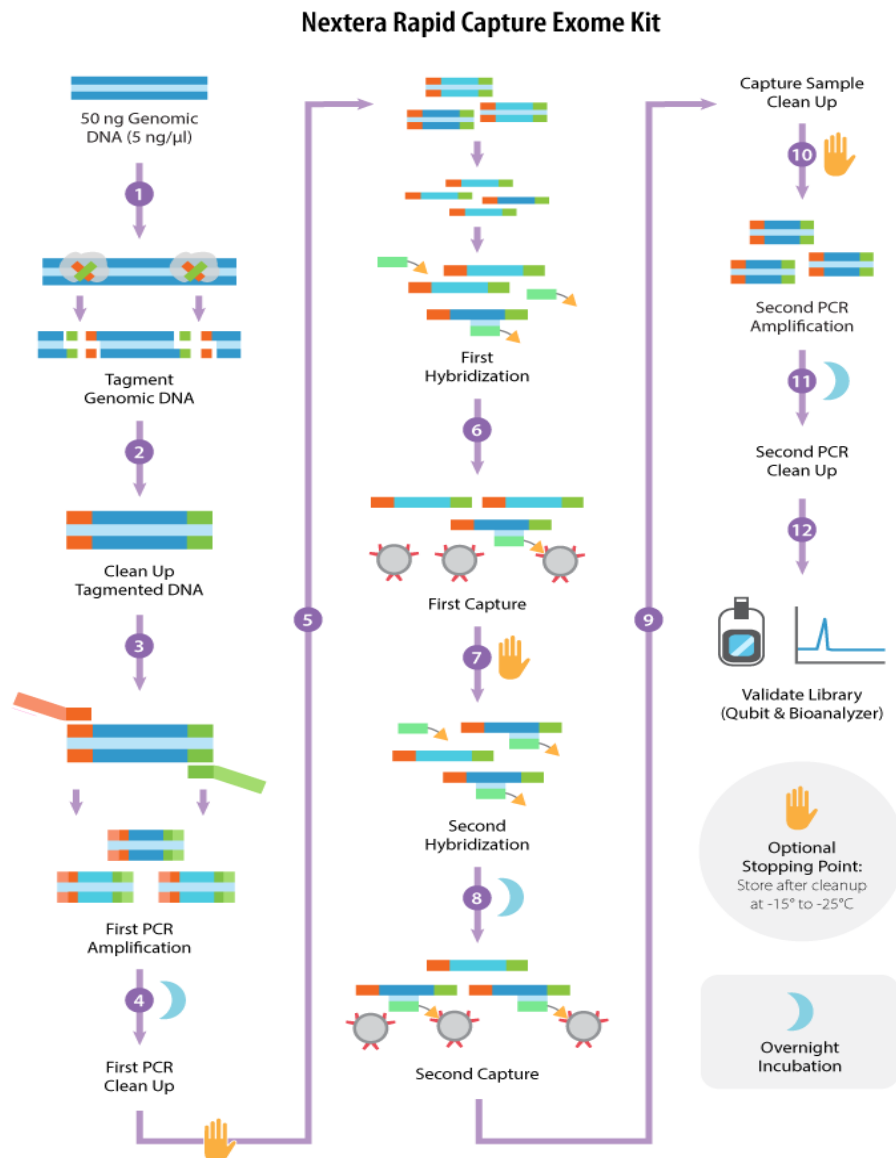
Nextera Rapid Capture Exome Kit

50 ng Genomic DNA (5 ng/µl)

1

Tagment Genomic DNA

2

Clean Up Tagmented DNA

3

First PCR Amplification

4

First PCR Clean Up

5

First Hybridization

6

First Capture

7

Second Hybridization

8

Second Capture

9

Capture Sample Clean Up

10

Second PCR Amplification

11

Second PCR Clean Up

12

Validate Library (Qubit & Bioanalyzer)

Optional Stopping Point: Store after cleanup at -15° to -25°C

Overnight Incubation